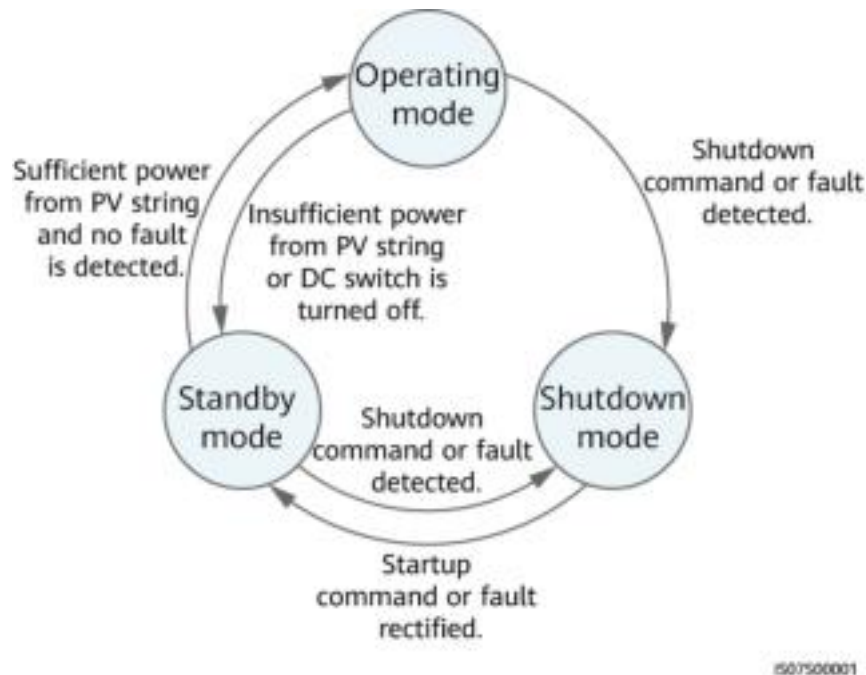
Operating mode

Sufficient power from PV string and no fault is detected.

Insufficient power from PV string or DC switch is turned off.

Shutdown command or fault detected.

Standby mode

Shutdown mode

Shutdown command or fault detected.

Startup command or fault rectified.

IS07S00001